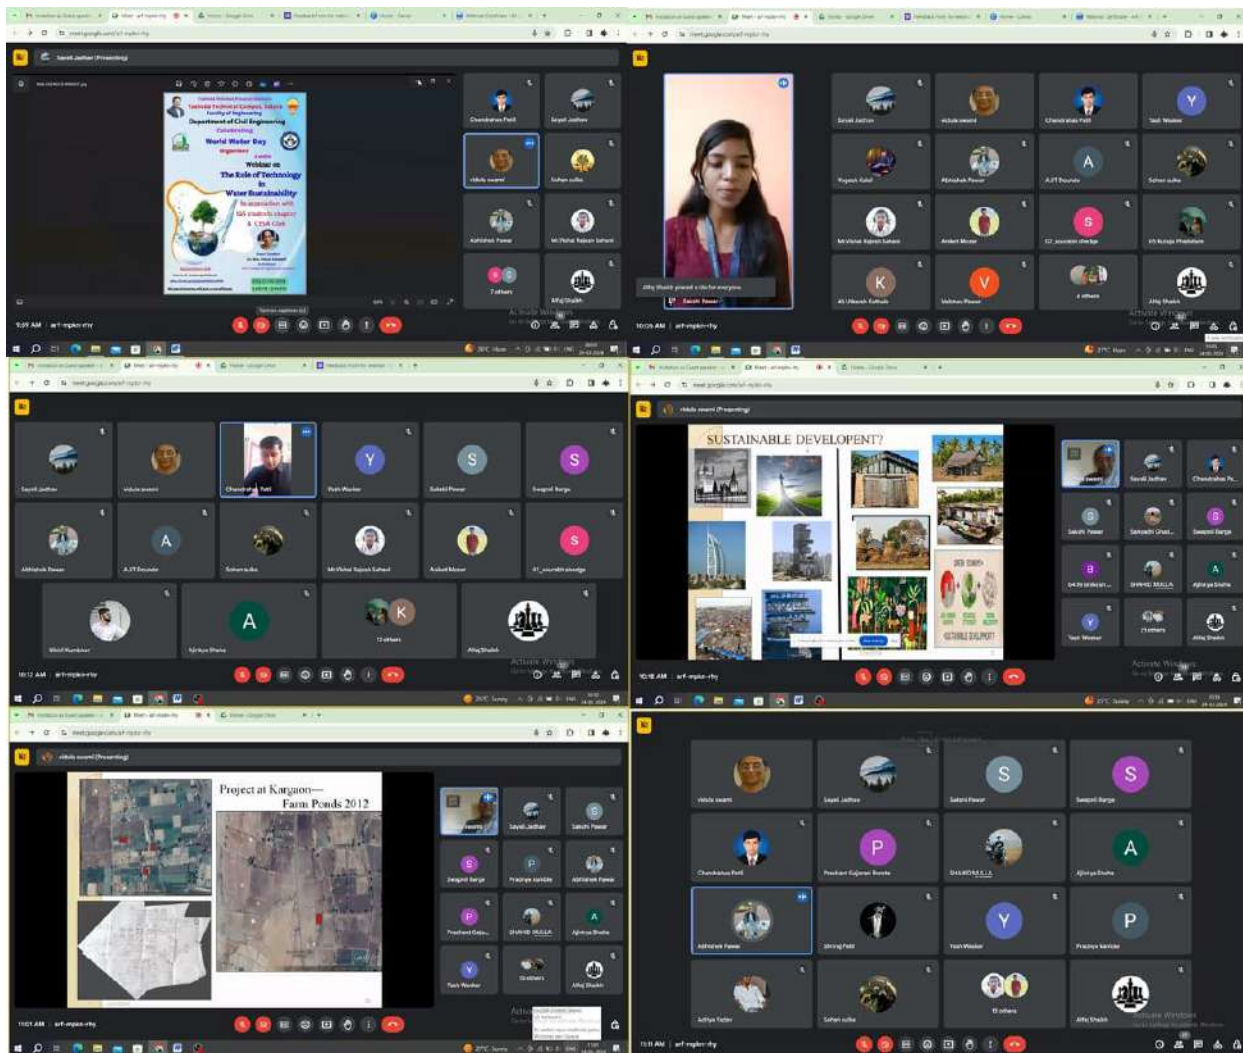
Sayali Jadhav (Presenting)

Department of Civil Engineering
Celebrating
World Water Day
Organizes
Webinar on
The Role of Technology
in
Water Sustainability

Chandrahas Patil
Sayali Jadhav
vidula swami
Sohan sutke
Abhishek Pawar
Mr.Vishal Rajesh Sahani
7 others
Altaj Shaikh

9:01 AM | arf-mpkn-rhy

Sayali Jadhav
vidula swami
Chandrahas Patil
Yash Waskar
Yogesh Gaikwad
Abhishek Pawar
AJIT Deunde
Sohan sutke
Mr.Vishal Rajesh Sahani
Aniket Moner
S
K
V
4 others
Altaj Shaikh

Altaj Shaikh pinned a tile for everyone

10:26 AM | arf-mpkn-rhy

Sayali Jadhav
vidula swami
Chandrahas Patil
Yash Waskar
Sakshi Pawar
Swapnil Barge
Abhishek Pawar
AJIT Deunde
Sohan sutke
Mr.Vishal Rajesh Sahani
Aniket Moner
Mohit Kumbhar
Ajinkya Shube
12 others
Altaj Shaikh

10:12 AM | arf-mpkn-rhy

vidula swami (Presenting)

SUSTAINABLE DEVELOPENT?

SUSTAINABLE DEVELOPMENT

Sayali Jadhav
Chandrahas Patil
Sakshi Pawar
Swapnil Barge
SHAHID MULLA
Ajinkya Shube
Yash Waskar
Altaj Shaikh

10:18 AM | arf-mpkn-rhy

vidula swami (Presenting)

Project at Kargaon—
Farm Ponds 2012

Sayali Jadhav
Sakshi Pawar
Swapnil Barge
Pradnya Vanlole
Abhishek Pawar
Prashant Gaja...
SHAHID MULLA
Ajinkya Shube
Yash Waskar
Altaj Shaikh

11:01 AM | arf-mpkn-rhy

vidula swami
Sayali Jadhav
Sakshi Pawar
Swapnil Barge
Chandrahas Patil
Prashant Gajanan Bonde
SHAHID MULLA
Ajinkya Shube
Abhishek Pawar
Yash Waskar
Pradnya Vanlole
Aditya Yadav
Sohan sutke
15 others
Altaj Shaikh

11:11 AM | arf-mpkn-rhy

Activate Windows